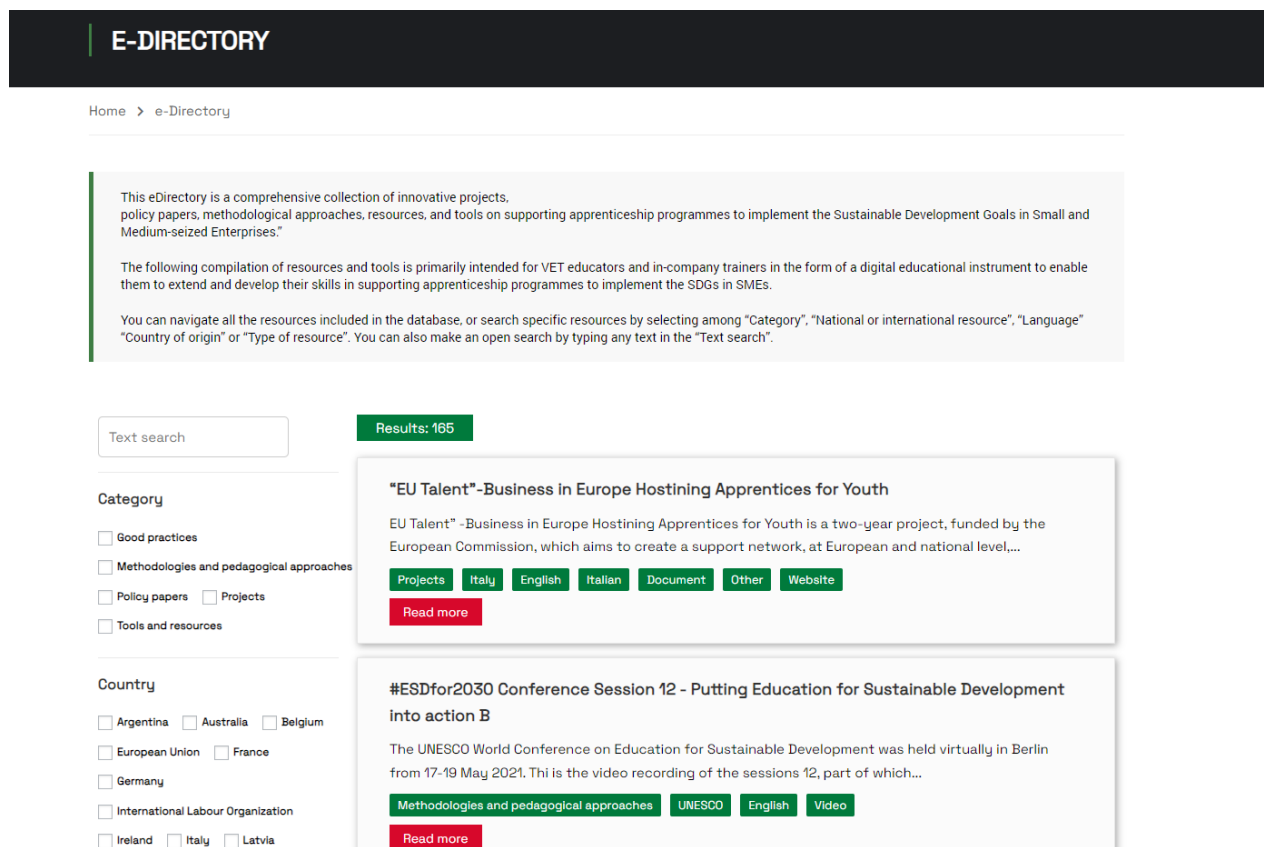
E-DIRECTORY

Home > e-Directory

This eDirectory is a comprehensive collection of innovative projects, policy papers, methodological approaches, resources, and tools on supporting apprenticeship programmes to implement the Sustainable Development Goals in Small and Medium-seized Enterprises."

The following compilation of resources and tools is primarily intended for VET educators and in-company trainers in the form of a digital educational instrument to enable them to extend and develop their skills in supporting apprenticeship programmes to implement the SDGs in SMEs.

You can navigate all the resources included in the database, or search specific resources by selecting among "Category", "National or international resource", "Language" "Country of origin" or "Type of resource". You can also make an open search by typing any text in the "Text search".

Text search

Category

Good practices
Methodologies and pedagogical approaches
Policy papers
Projects
Tools and resources

Country

Argentina
Australia
Belgium
European Union
France
Germany
International Labour Organization
Ireland
Italy
Latvia

Results: 165

"EU Talent"-Business in Europe Hostining Apprentices for Youth

EU Talent" -Business in Europe Hostining Apprentices for Youth is a two-year project, funded by the European Commission, which aims to create a support network, at European and national level,...

Projects Italy English Italian Document Other Website

Read more

#ESDfor2030 Conference Session 12 - Putting Education for Sustainable Development into action B

The UNESCO World Conference on Education for Sustainable Development was held virtually in Berlin from 17-19 May 2021. Thi is the video recording of the sessions 12, part of which...

Methodologies and pedagogical approaches UNESCO English Video

Read more